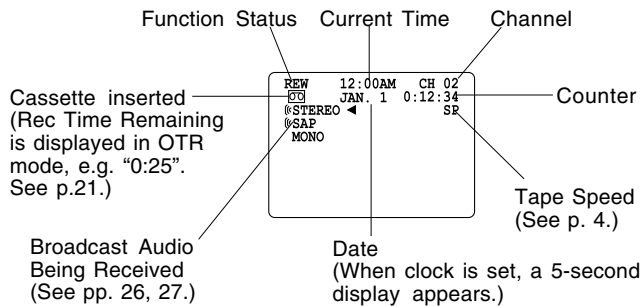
Function Status Current Time Channel

REW 12:00AM CH 02
JAN. 1 0:12:34
((STEREO ◄ SP
((SAP
MONO

Cassette inserted (Rec Time Remaining is displayed in OTR mode, e.g. "0:25". See p.21.)

Counter

Tape Speed (See p. 4.)

Broadcast Audio Being Received (See pp. 26, 27.)

Date (When clock is set, a 5-second display appears.)